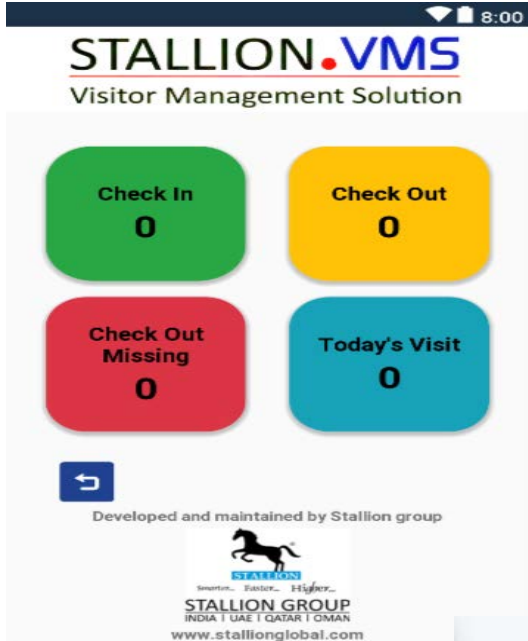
8:00

STALLION.VMS
Visitor Management Solution

Check In
0

Check Out
0

Check Out Missing
0

Today's Visit
0

Developed and maintained by Stallion group

STALLION
Smarter... Faster... Higher...

STALLION GROUP
INDIA | UAE | QATAR | OMAN
www.stallionglobal.com